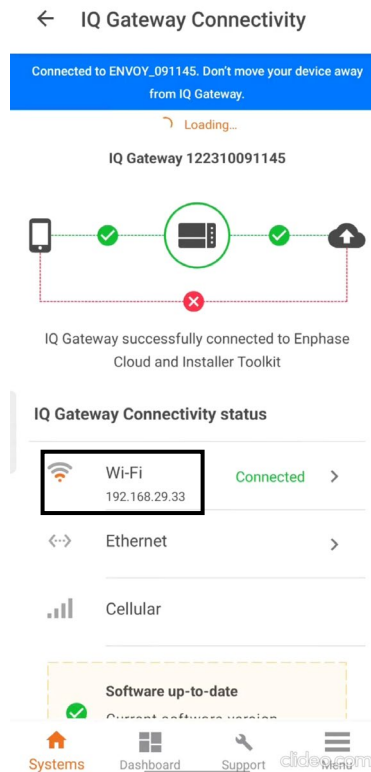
IQ Gateway Connectivity

Connected to ENVOY_091145. Don't move your device away from IQ Gateway.

Loading...

IQ Gateway 122310091145

IQ Gateway successfully connected to Enphase Cloud and Installer Toolkit

IQ Gateway Connectivity status

Wi-Fi
192.168.29.33
Connected

Ethernet

Cellular

Software up-to-date
Current software version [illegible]

Systems
Dashboard
Support
Menu

clideo.com